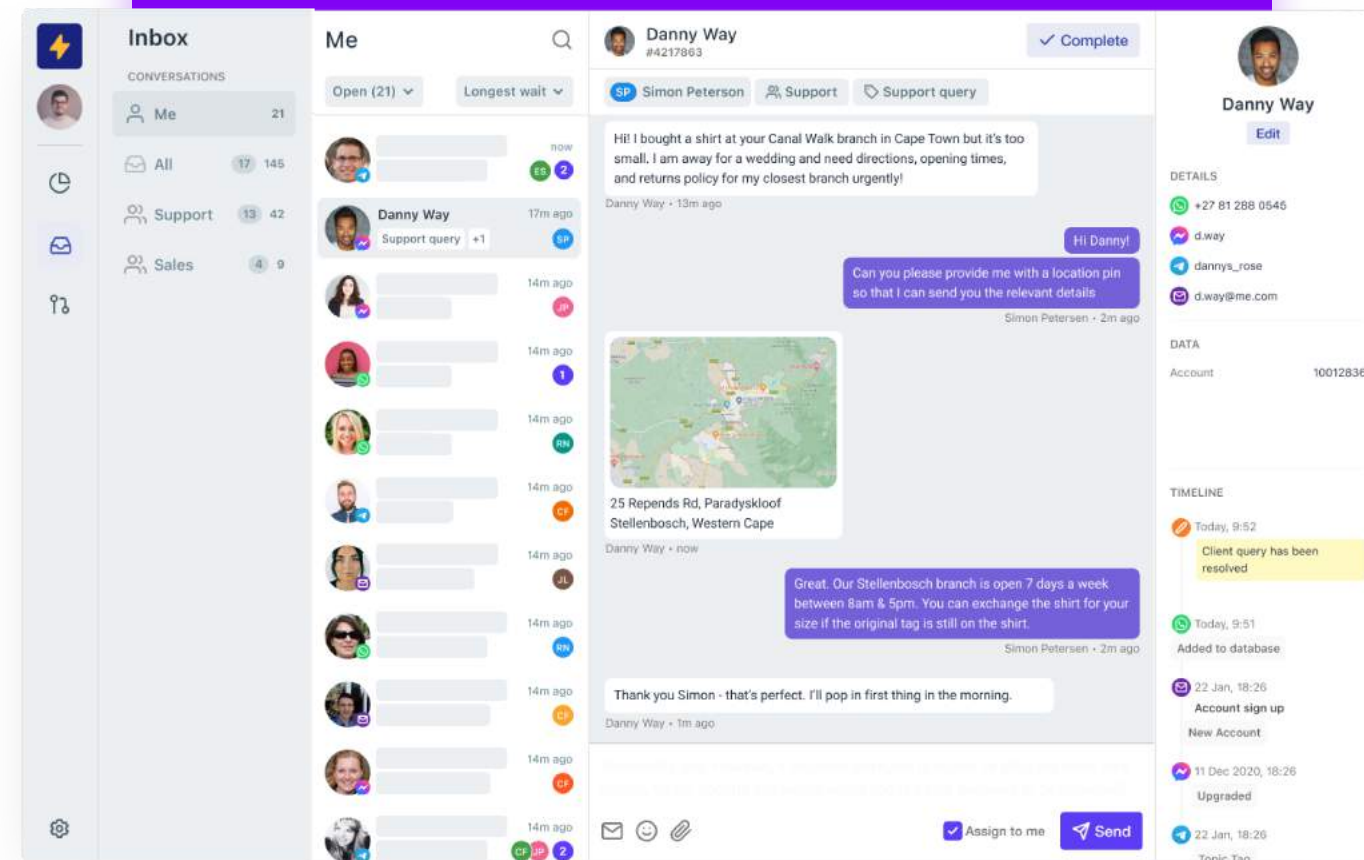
Inbox

CONVERSATIONS

Me 21

All 17 145

Support 13 42

Sales 4 9

Me

Open (21)

Longest wait

now
ES 2

Danny Way
17m ago
Support query +1
SP

14m ago
JP

14m ago
1

14m ago
RN

14m ago
CF

14m ago
JL

14m ago
RN

14m ago
CF

14m ago
CF

14m ago
CF JP 2

Danny Way
#4217863

Complete

SP Simon Peterson

Support

Support query

Hi! I bought a shirt at your Canal Walk branch in Cape Town but it's too small. I am away for a wedding and need directions, opening times, and returns policy for my closest branch urgently!

Danny Way • 13m ago

Hi Danny!

Can you please provide me with a location pin so that I can send you the relevant details

Simon Petersen • 2m ago

25 Repends Rd, Paradyskloof
Stellenbosch, Western Cape

Danny Way • now

Great. Our Stellenbosch branch is open 7 days a week between 8am & 5pm. You can exchange the shirt for your size if the original tag is still on the shirt.

Simon Petersen • 2m ago

Thank you Simon - that's perfect. I'll pop in first thing in the morning.

Danny Way • 1m ago

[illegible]

Assign to me

Send

Danny Way

Edit

DETAILS

+27 81 288 0546

d.way

dannys_rose

d.way@me.com

DATA

Account 10012836

TIMELINE

Today, 9:52
Client query has been resolved

Today, 9:51
Added to database

22 Jan, 18:26
Account sign up
New Account

11 Dec 2020, 18:26
Upgraded

22 Jan, 18:26
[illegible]